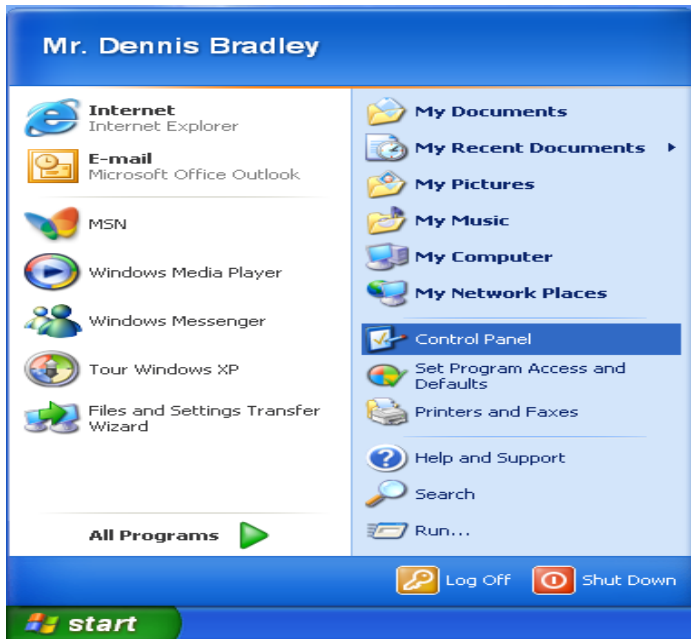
Mr. Dennis Bradley

Internet
Internet Explorer

E-mail
Microsoft Office Outlook

MSN

Windows Media Player

Windows Messenger

Tour Windows XP

Files and Settings Transfer Wizard

All Programs

My Documents

My Recent Documents

My Pictures

My Music

My Computer

My Network Places

Control Panel

Set Program Access and Defaults

Printers and Faxes

Help and Support

Search

Run...

Log Off

Shut Down

start